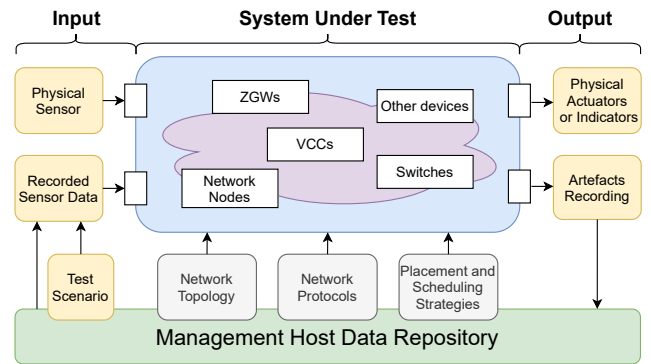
Input

System Under Test

Output

Physical Sensor

Recorded Sensor Data

ZGWs

Other devices

VCCs

Network Nodes

Switches

Physical Actuators or Indicators

Artefacts Recording

Test Scenario

Network Topology

Network Protocols

Placement and Scheduling Strategies

Management Host Data Repository